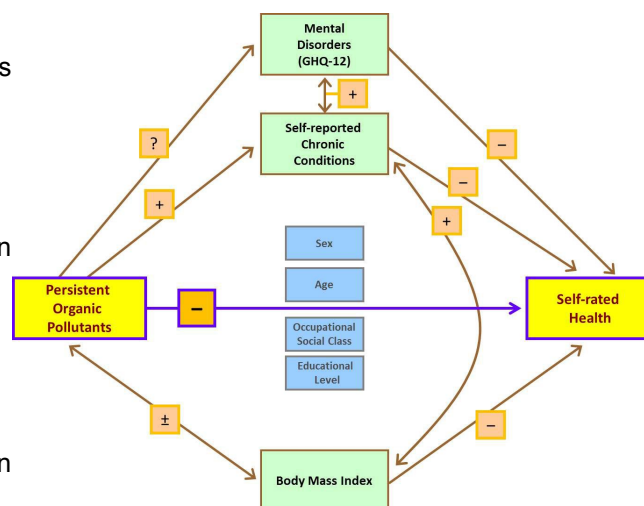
s

n

n

Mental Disorders (GHQ-12)

+

?

Self-reported Chronic Conditions

–

–

+

+

Sex

Age

Persistent Organic Pollutants

–

Self-rated Health

Occupational Social Class

Educational Level

±

–

Body Mass Index